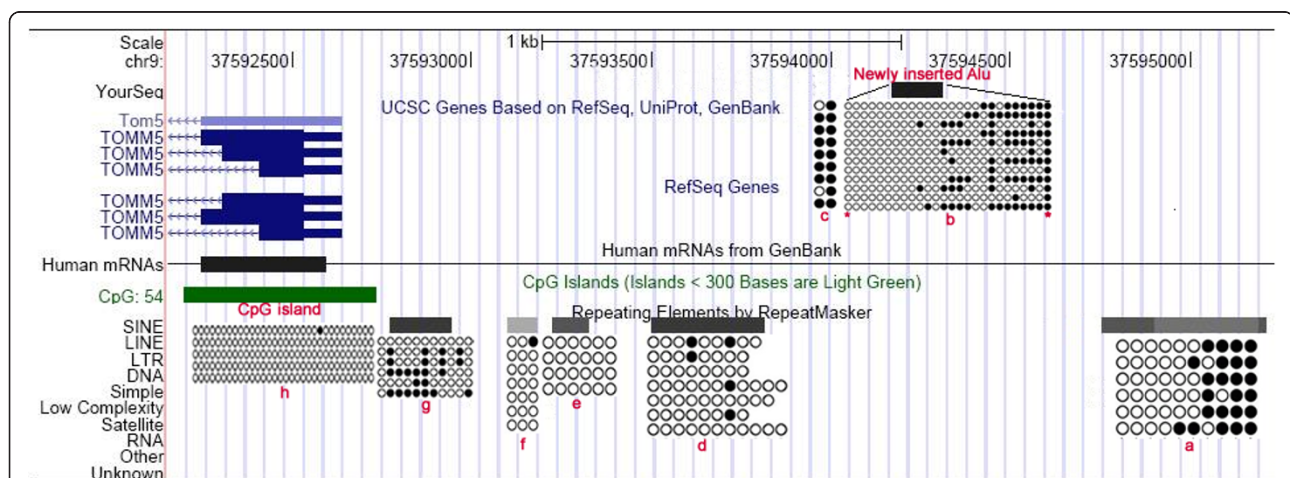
Scale
chr9:

1 kb

37592500 | 37593000 | 37593500 | 37594000 | 37594500 | 37595000 |

YourSeq

Newly inserted Alu

UCSC Genes Based on RefSeq, UniProt, GenBank

Tom5
TOMM5
TOMM5
TOMM5

RefSeq Genes

TOMM5
TOMM5
TOMM5

c * b *

Human mRNAs from GenBank

Human mRNAs

CpG Islands (Islands < 300 Bases are Light Green)

CpG: 54

CpG island

Repeating Elements by RepeatMasker

SINE
LINE
LTR
DNA
Simple
Low Complexity
Satellite
RNA
Other
Unknown

h g f e d a